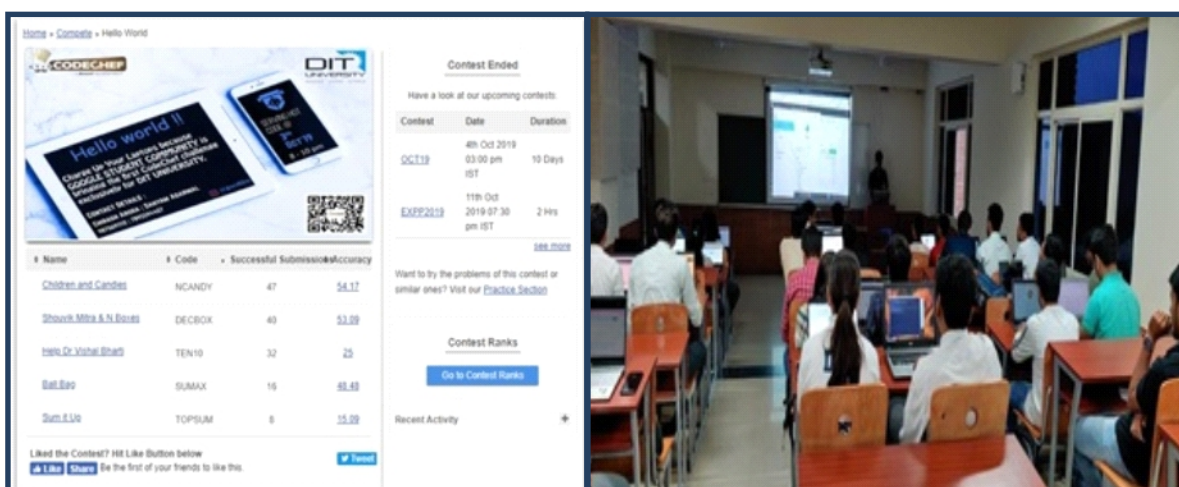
Home » Compete » Hello World

CODECHEF

DIT UNIVERSITY

Hello world !!

Charge Up Your Laptops because GOOGLE STUDENT COMMUNITY is bringing the first CodeChef challenge exclusively for DIT UNIVERSITY.

CONTACT DETAILS

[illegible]

OCT'19

| Name | Code | Successful Submissions | Accuracy |
|---|---|---|---|
| Children and Candies | NCANDY | 47 | 54.17 |
| Shouvik Mitra & N Boxes | DECBOX | 40 | 53.09 |
| Help Dr Vishal Bharti | TEN10 | 32 | 25 |
| Ball Bag | SUMAX | 16 | 48.48 |
| Sum it Up | TOPSUM | 8 | 15.09 |

Liked the Contest? Hit Like Button below

Like Share Be the first of your friends to like this.

Tweet

Contest Ended

Have a look at our upcoming contests:

| Contest | Date | Duration |
|---|---|---|
| OCT19 | 4th Oct 2019 03:00 pm IST | 10 Days |
| EXPP2019 | 11th Oct 2019 07:30 pm IST | 2 Hrs |

see more

Want to try the problems of this contest or similar ones? Visit our Practice Section

Contest Ranks

Go to Contest Ranks

Recent Activity